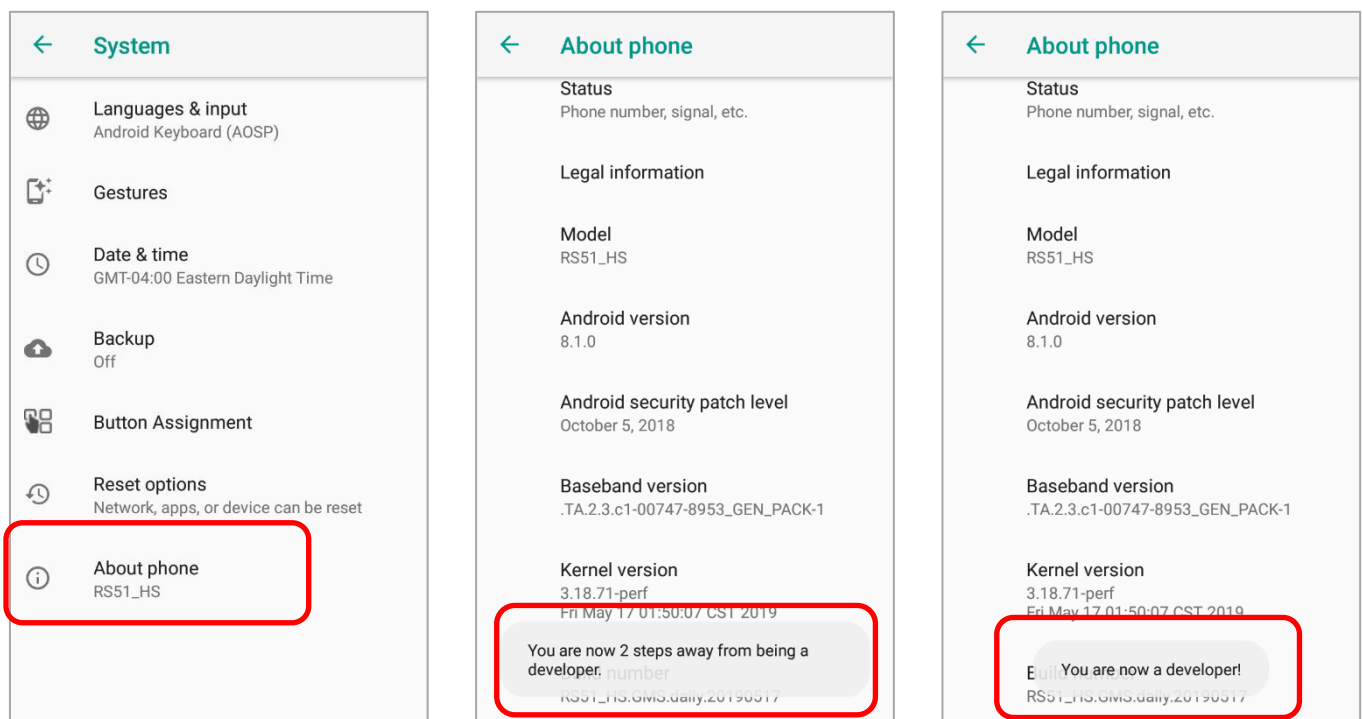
System

Languages & input
Android Keyboard (AOSP)

Gestures

Date & time
GMT-04:00 Eastern Daylight Time

Backup
Off

Button Assignment

Reset options
Network, apps, or device can be reset

About phone
RS51_HS

About phone

Status
Phone number, signal, etc.

Legal information

Model
RS51_HS

Android version
8.1.0

Android security patch level
October 5, 2018

Baseband version
.TA.2.3.c1-00747-8953_GEN_PACK-1

Kernel version
3.18.71-perf
Fri May 17 01:50:07 CST 2019

You are now 2 steps away from being a developer.

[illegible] number
RS51_HS.GMS.daily.20190517

About phone

Status
Phone number, signal, etc.

Legal information

Model
RS51_HS

Android version
8.1.0

Android security patch level
October 5, 2018

Baseband version
.TA.2.3.c1-00747-8953_GEN_PACK-1

Kernel version
3.18.71-perf
Fri May 17 01:50:07 CST 2019

You are now a developer!

RS51_HS.GMS.daily.20190517